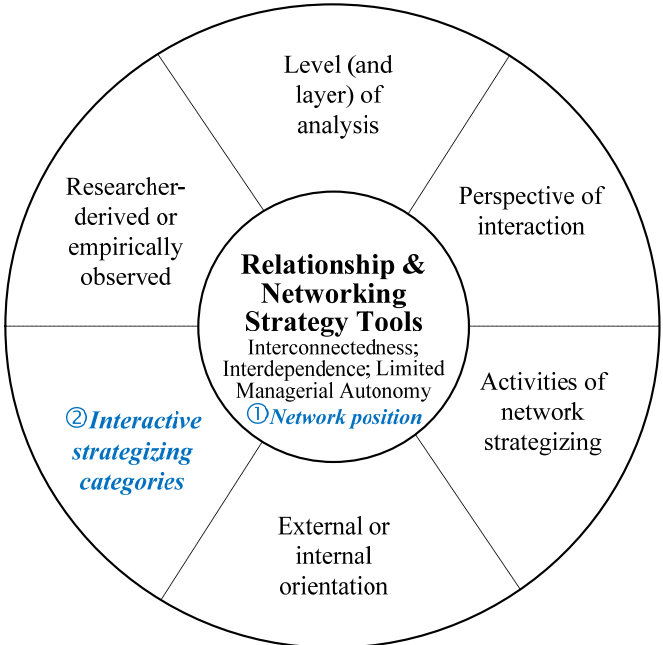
Level (and layer) of analysis

Perspective of interaction

Activities of network strategizing

External or internal orientation

②Interactive strategizing categories

Researcher-derived or empirically observed

Relationship & Networking Strategy Tools

Interconnectedness; Interdependence; Limited Managerial Autonomy

①Network position